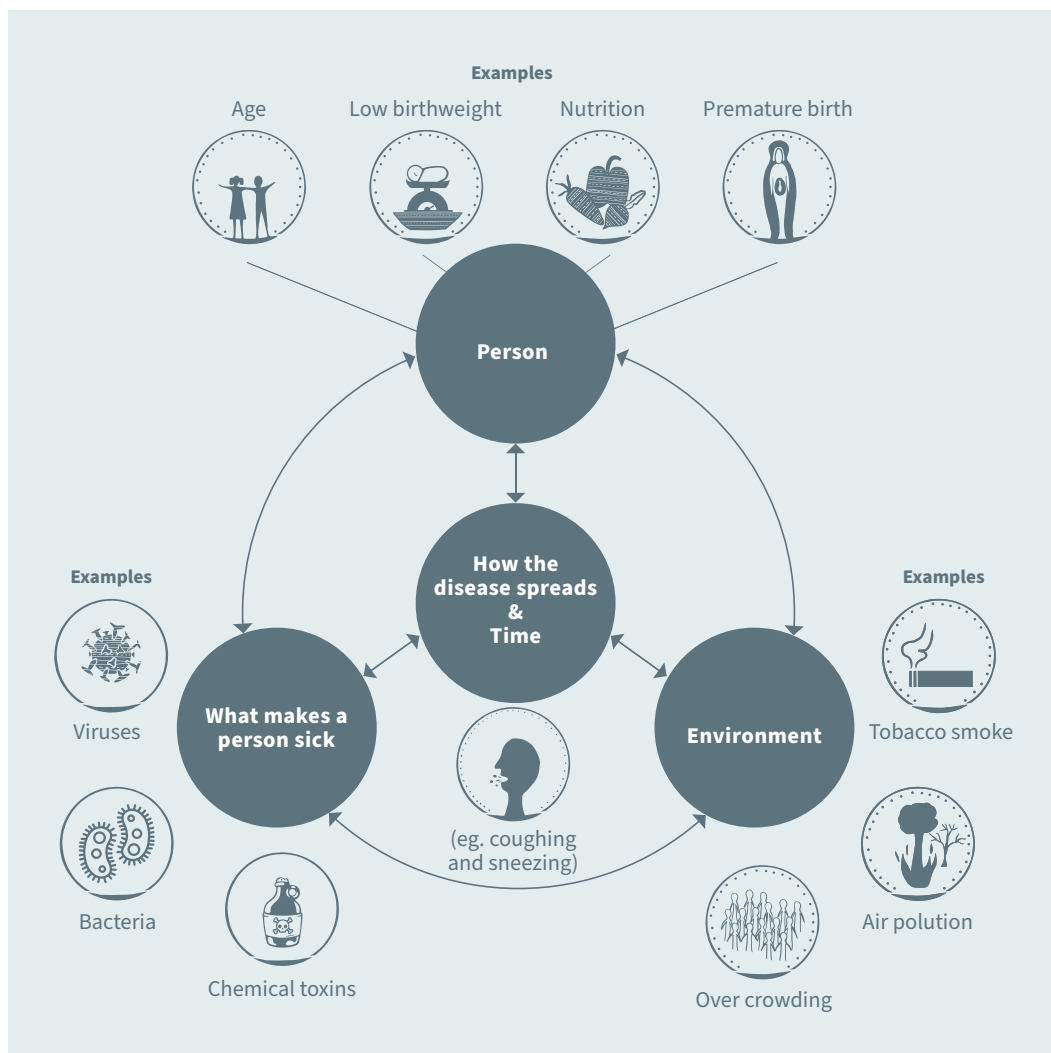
Examples

Age

Low birthweight

Nutrition

Premature birth

Person

How the disease spreads & Time

(eg. coughing and sneezing)

Examples

Viruses

Bacteria

What makes a person sick

Chemical toxins

Examples

Tobacco smoke

Environment

Air polution

Over crowding